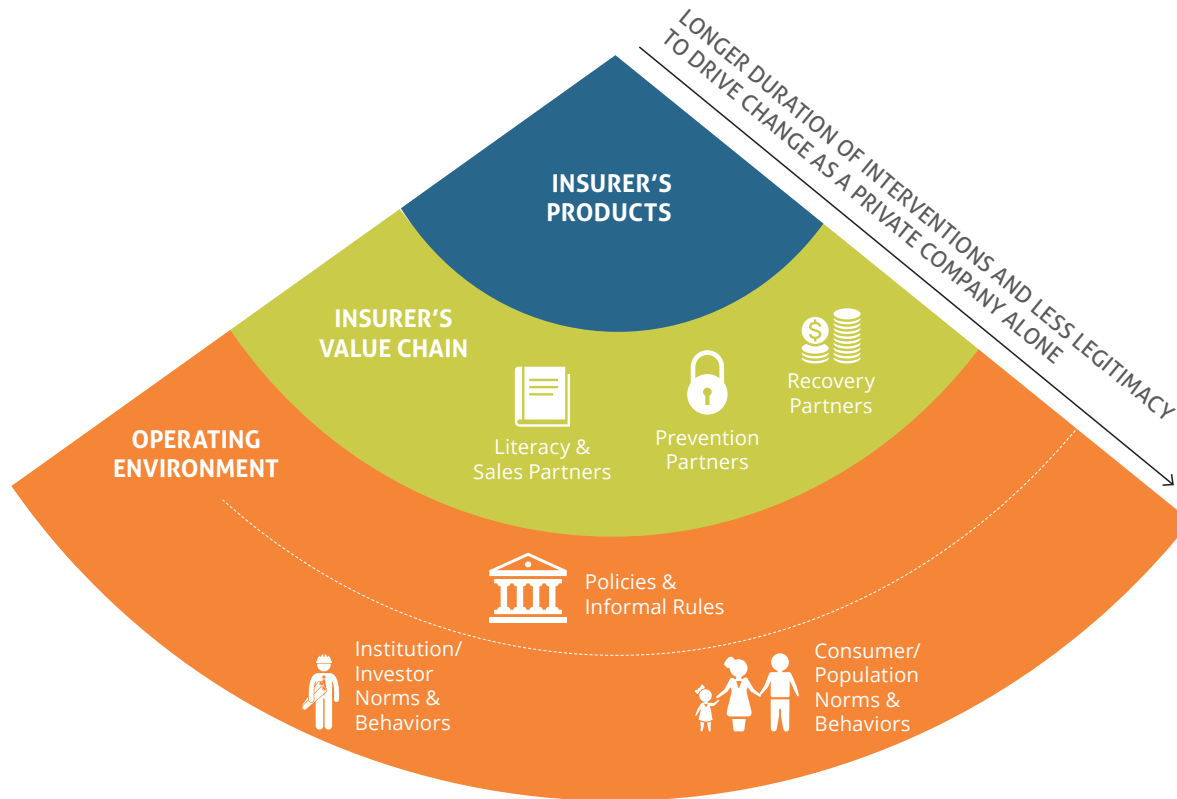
LONGER DURATION OF INTERVENTIONS AND LESS LEGITIMACY TO DRIVE CHANGE AS A PRIVATE COMPANY ALONE

INSURER'S PRODUCTS

INSURER'S VALUE CHAIN

Literacy & Sales Partners

Prevention Partners

Recovery Partners

OPERATING ENVIRONMENT

Policies & Informal Rules

Institution/ Investor Norms & Behaviors

Consumer/ Population Norms & Behaviors